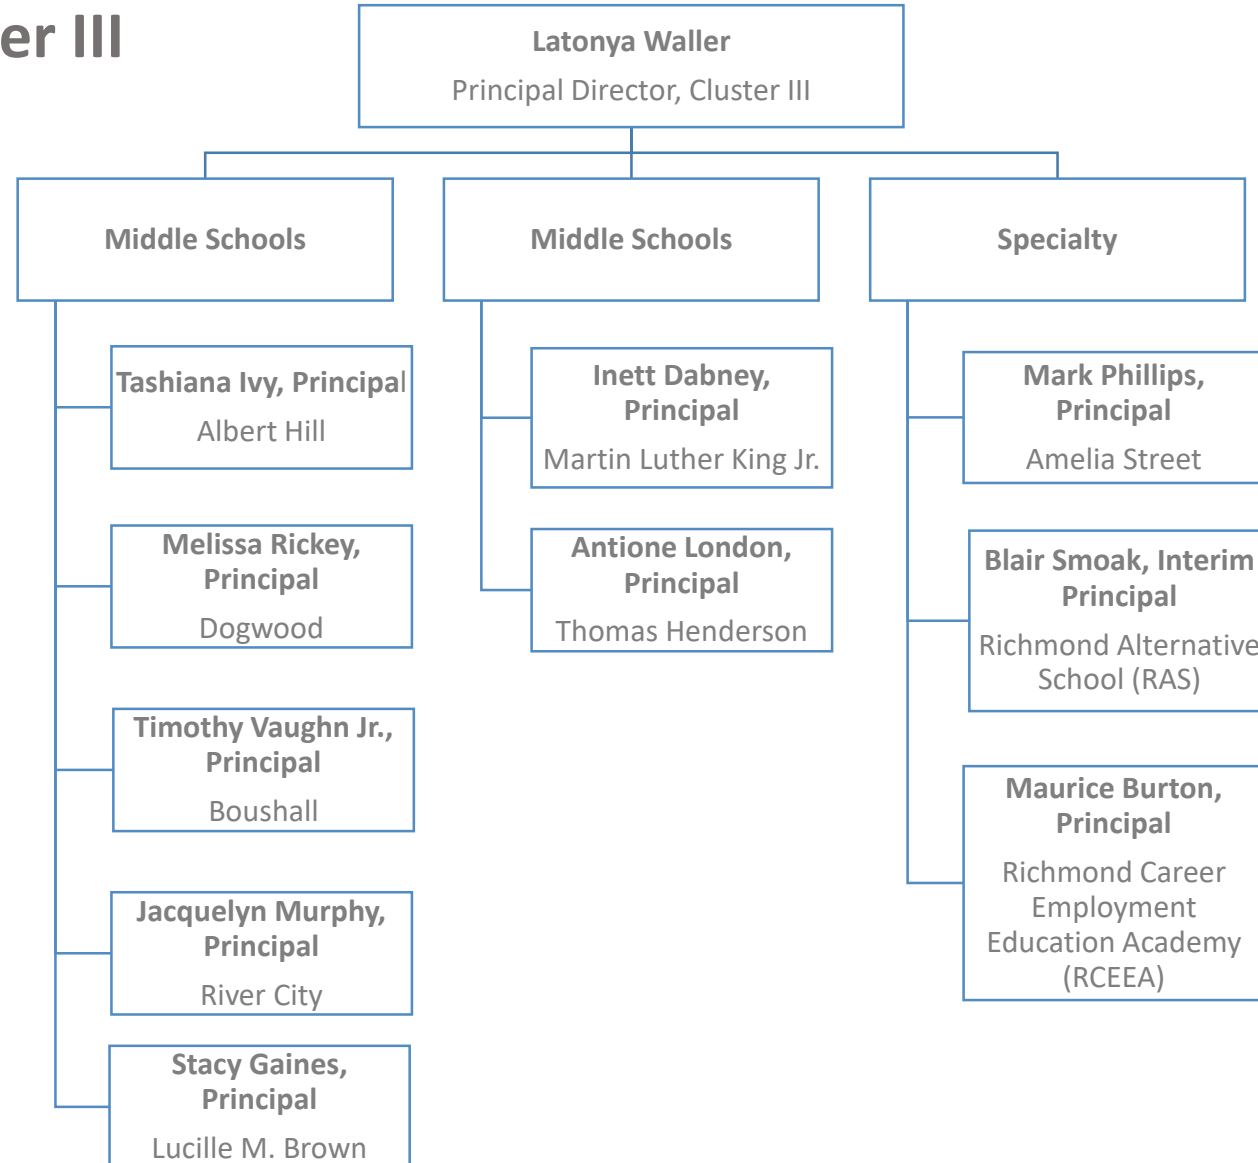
er III

Latonya Waller
Principal Director, Cluster III

Middle Schools

Tashiana Ivy, Principal
Albert Hill

Melissa Rickey, Principal
Dogwood

Timothy Vaughn Jr., Principal
Boushall

Jacquelyn Murphy, Principal
River City

Stacy Gaines, Principal
Lucille M. Brown

Middle Schools

Inett Dabney, Principal
Martin Luther King Jr.

Antione London, Principal
Thomas Henderson

Specialty

Mark Phillips, Principal
Amelia Street

Blair Smoak, Interim Principal
Richmond Alternative School (RAS)

Maurice Burton, Principal
Richmond Career Employment Education Academy (RCEEA)